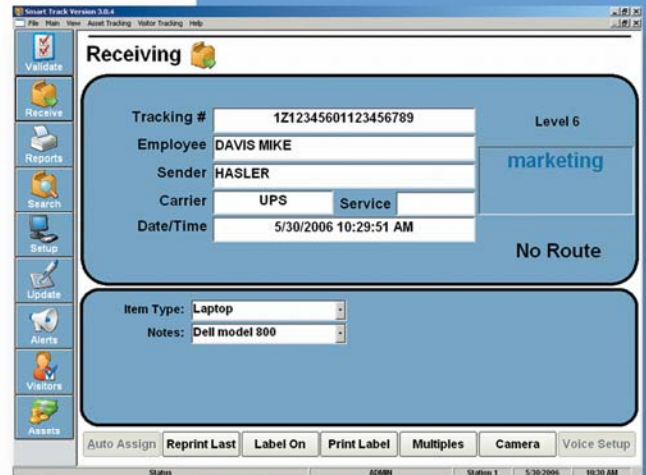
Smart Track Version 3.0.4

File Main View Asset Tracking Visitor Tracking Help

Validate

Receive

Reports

Search

Setup

Update

Alerts

Visitors

Assets

Receiving

Tracking # 1Z12345601123456789

Employee DAVIS MIKE

Sender HASLER

Carrier UPS

Service

Date/Time 5/30/2006 10:29:51 AM

Level 6

marketing

No Route

Item Type: Laptop

Notes: Dell model 800

Auto Assign

Reprint Last

Label On

Print Label

Multiples

Camera

Voice Setup

Status

ADMIN

Station 1

5/30/2006

10:30 AM